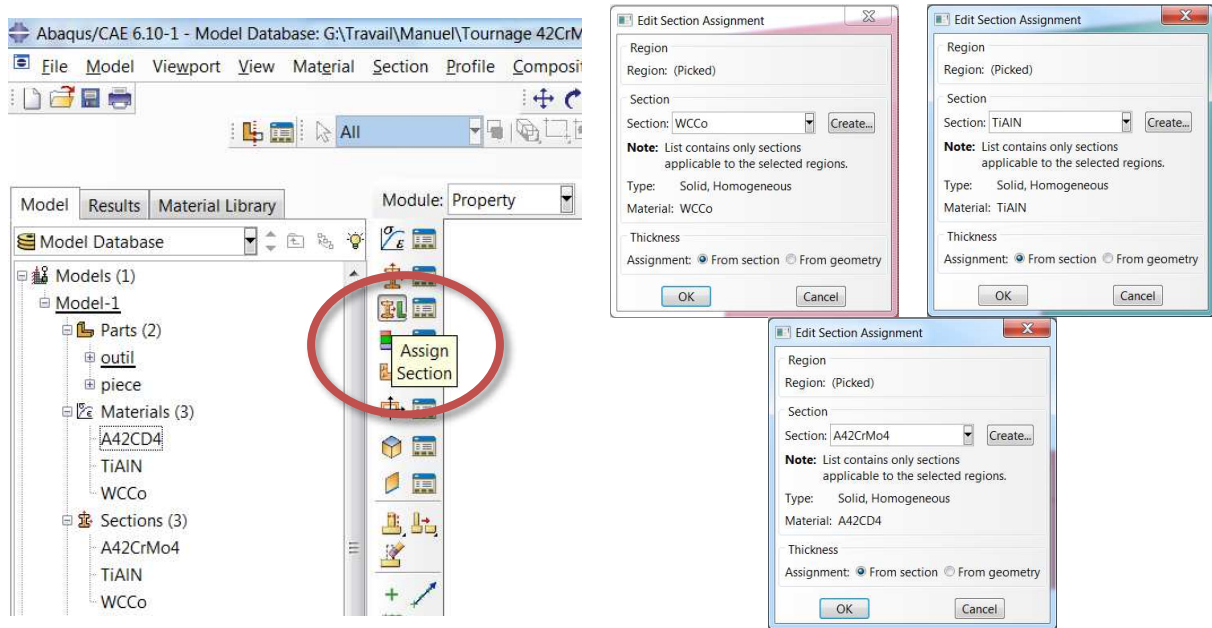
Abaqus/CAE 6.10-1 - Model Database: G:\Travail\Manuel\Tournage 42CrM

File Model Viewport View Material Section Profile Composit

All

Model Results Material Library

Module: Property

Model Database

Models (1)
Model-1
Parts (2)
outil
piece
Materials (3)
A42CD4
TiAIN
WCCo
Sections (3)
A42CrMo4
TiAIN
WCCo

Assign Section

Edit Section Assignment
Region
Region: (Picked)
Section
Section: WCCo
Create...
Note: List contains only sections applicable to the selected regions.
Type: Solid, Homogeneous
Material: WCCo
Thickness
Assignment: From section From geometry
OK
Cancel

Edit Section Assignment
Region
Region: (Picked)
Section
Section: TiAIN
Create...
Note: List contains only sections applicable to the selected regions.
Type: Solid, Homogeneous
Material: TiAIN
Thickness
Assignment: From section From geometry
OK
Cancel

Edit Section Assignment
Region
Region: (Picked)
Section
Section: A42CrMo4
Create...
Note: List contains only sections applicable to the selected regions.
Type: Solid, Homogeneous
Material: A42CD4
Thickness
Assignment: From section From geometry
OK
Cancel